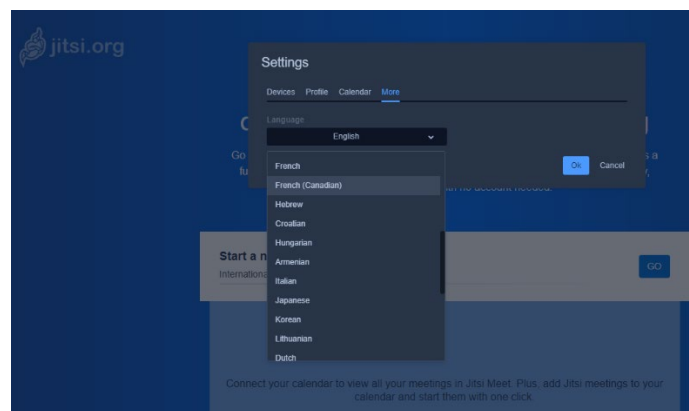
jitsi.org

Settings

Devices Profile Calendar More

Language

English

French
French (Canadian)
Hebrew
Croatian
Hungarian
Armenian
Italian
Japanese
Korean
Lithuanian
Dutch

Ok Cancel

C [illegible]

Go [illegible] s a

fu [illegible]

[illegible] no account needed.

Start a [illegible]

Internationa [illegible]

GO

Connect your calendar to view all your meetings in Jitsi Meet. Plus, add Jitsi meetings to your calendar and start them with one click.